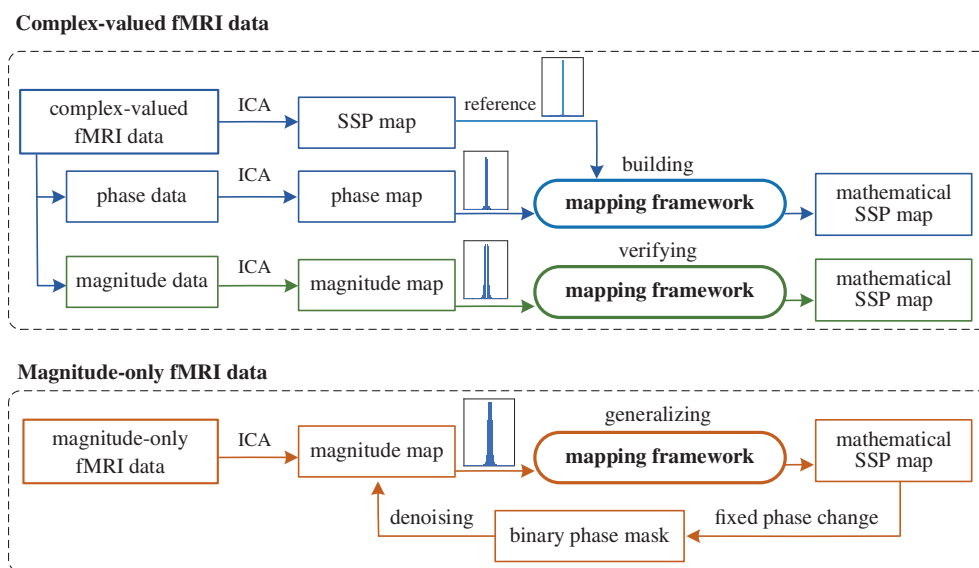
Complex-valued fMRI data

complex-valued fMRI data

ICA

SSP map

reference

building

phase data

ICA

phase map

mapping framework

mathematical SSP map

verifying

magnitude data

ICA

magnitude map

mapping framework

mathematical SSP map

Magnitude-only fMRI data

magnitude-only fMRI data

ICA

magnitude map

generalizing

mapping framework

mathematical SSP map

denoising

binary phase mask

fixed phase change